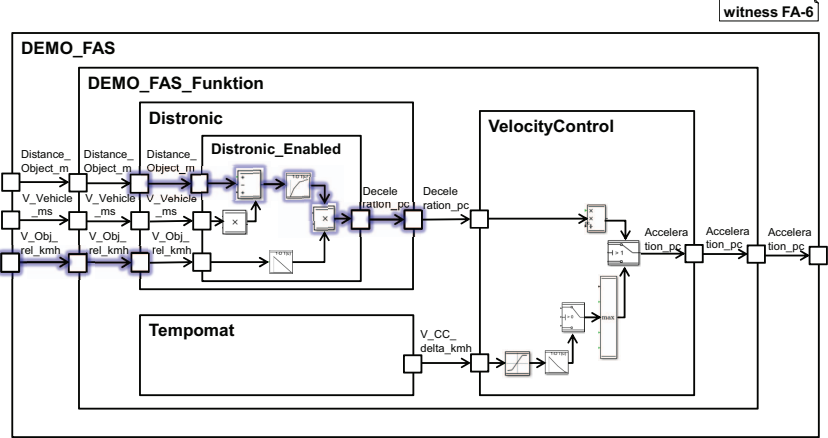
witness FA-6

DEMO_FAS

DEMO_FAS_Funktion

Distronic

Distronic_Enabled

VelocityControl

Distance_Object_m
Distance_Object_m
Distance_Object_m

V_Vehicle_ms
V_Vehicle_ms
V_Vehicle_ms

V_Obj_rel_kmh
V_Obj_rel_kmh
V_Obj_rel_kmh

Deceleration_pc
Deceleration_pc

Acceleration_pc
Acceleration_pc
Acceleration_pc

Tempomat

V_CC_delta_kmh

max